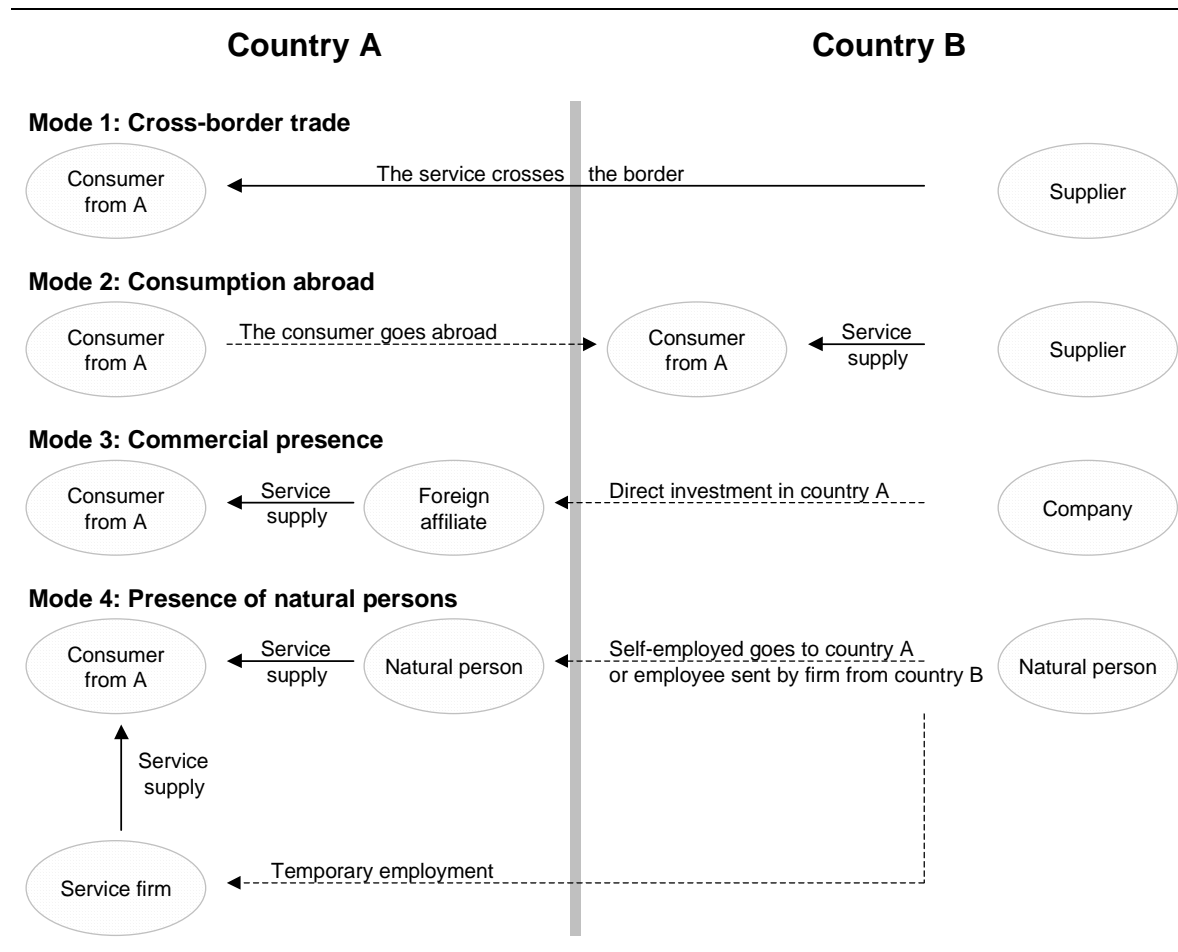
Country A

Country B

Mode 1: Cross-border trade

Consumer from A

The service crosses the border

Supplier

Mode 2: Consumption abroad

Consumer from A

The consumer goes abroad

Consumer from A

Service supply

Supplier

Mode 3: Commercial presence

Consumer from A

Service supply

Foreign affiliate

Direct investment in country A

Company

Mode 4: Presence of natural persons

Consumer from A

Service supply

Natural person

Self-employed goes to country A or employee sent by firm from country B

Natural person

Service supply

Service firm

Temporary employment